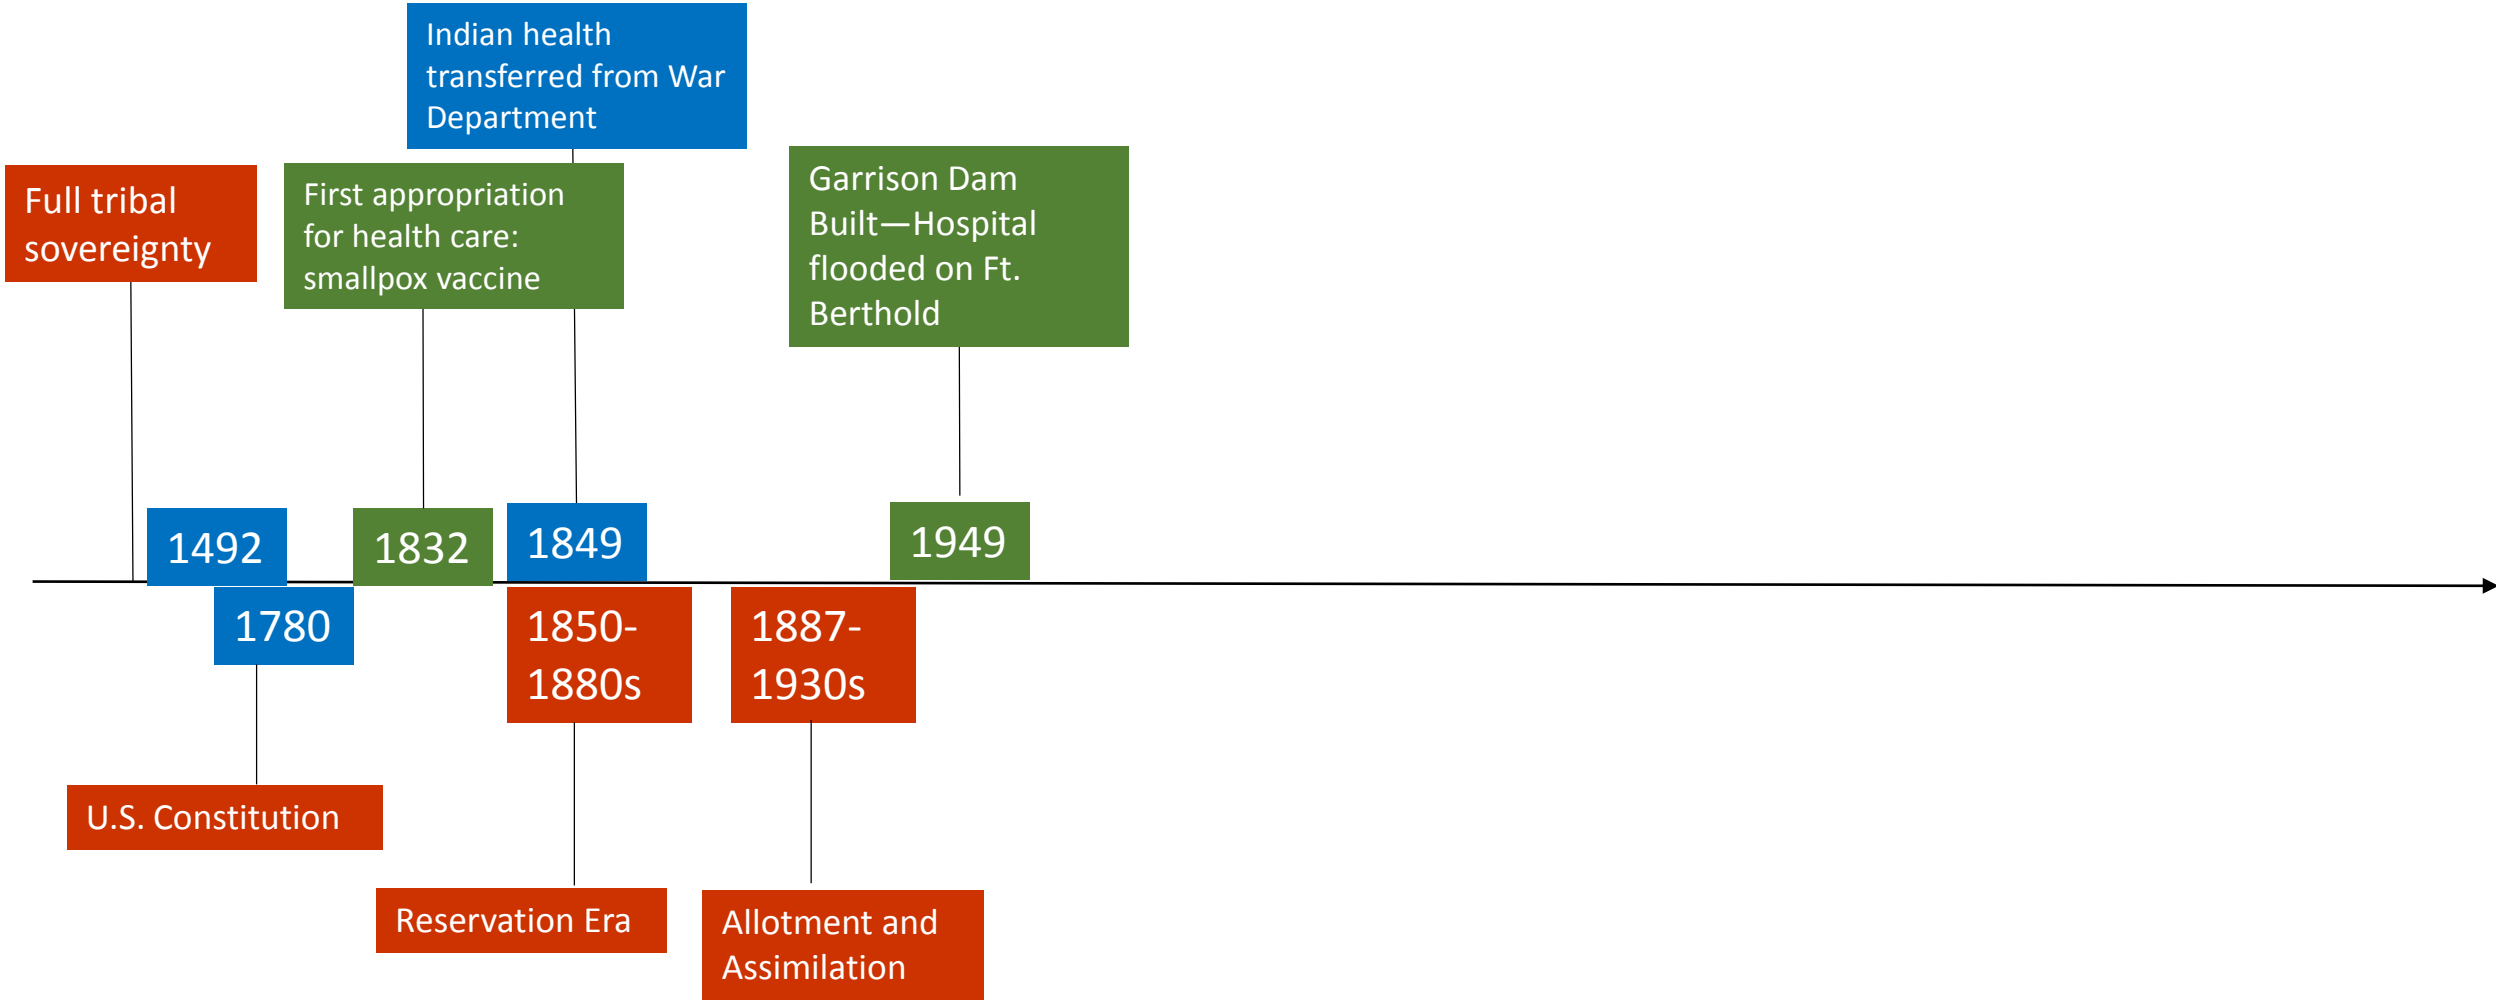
Full tribal sovereignty

1492

1780

U.S. Constitution

First appropriation for health care: smallpox vaccine

1832

Indian health transferred from War Department

1849

1850-1880s

Reservation Era

1887-1930s

Allotment and Assimilation

Garrison Dam Built—Hospital flooded on Ft. Berthold

1949